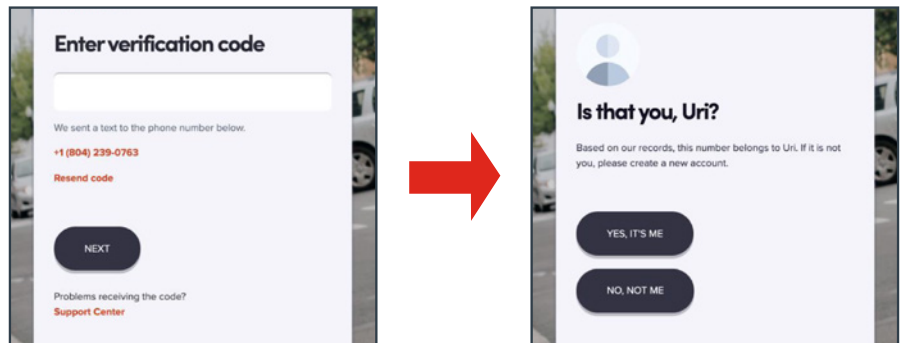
Enter verification code

We sent a text to the phone number below.

+1 (804) 239-0763

Resend code

NEXT

Problems receiving the code?

Support Center

Is that you, Uri?

Based on our records, this number belongs to Uri. If it is not you, please create a new account.

YES, IT'S ME

NO, NOT ME